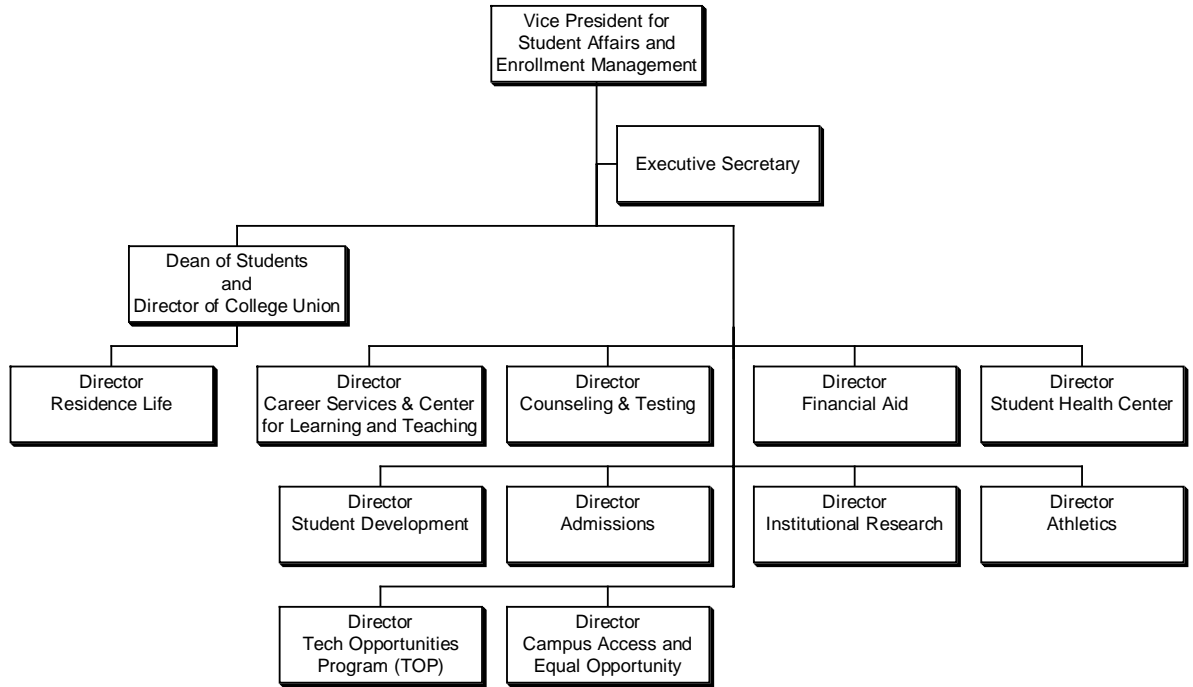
Vice President for Student Affairs and Enrollment Management

Executive Secretary

Dean of Students and Director of College Union

Director Residence Life

Director Career Services & Center for Learning and Teaching

Director Counseling & Testing

Director Financial Aid

Director Student Health Center

Director Student Development

Director Admissions

Director Institutional Research

Director Athletics

Director Tech Opportunities Program (TOP)

Director Campus Access and Equal Opportunity